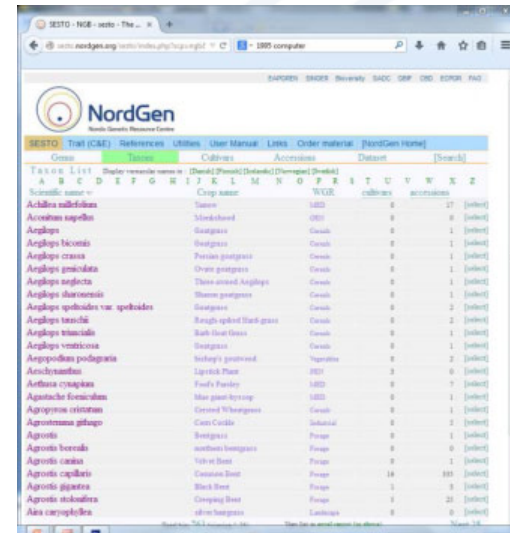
SESTO - NGB - sesto - The ... ×

sesto.nordgen.org/sesto/index.php?scp=ngb&... 1995 computer

EAPGREN SINGER Bioversity SADC GBIF OBD ECPGR FAQ

NordGen
Nordic Genetic Resource Centre

SESTO Trait (C&E) References Utilities User Manual Links Order material [NordGen Home]

Genus | Taxon | Cultivars | Accessions | Dataset | [Search]

Taxon List Display vernacular names in: [Danish] [Finnish] [Icelandic] [Norwegian] [Swedish]

A B C D E F G H I J K L M N O P R S T U V W X Z

| Scientific name | Crop name | WGR | cultivars | accessions | |
|---|---|---|---|---|---|
| Achillea millefolium | Yarrow | MED | 0 | 17 | [select] |
| Aconitum napellus | Monkshood | ORN | 0 | 1 | [select] |
| Aegilops | Goatgrass | Cereals | 0 | 1 | [select] |
| Aegilops bicornis | Goatgrass | Cereals | 0 | 1 | [select] |
| Aegilops crassa | Persian goatgrass | Cereals | 0 | 1 | [select] |
| Aegilops geniculata | Ovate goatgrass | Cereals | 0 | 1 | [select] |
| Aegilops neglecta | Three-awned Aegilops | Cereals | 0 | 1 | [select] |
| Aegilops sharonensis | Sharon goatgrass | Cereals | 0 | 1 | [select] |
| Aegilops speltoides var. speltoides | Goatgrass | Cereals | 0 | 2 | [select] |
| Aegilops tauschii | Rough-spiked Hard-grass | Cereals | 0 | 2 | [select] |
| Aegilops triuncialis | Barb Goat Grass | Cereals | 0 | 1 | [select] |
| Aegilops ventricosa | Goatgrass | Cereals | 0 | 1 | [select] |
| Aegopodium podagraria | bishop's goutweed | Vegetables | 0 | 2 | [select] |
| Aeschynanthus | Lipstick Plant | ORN | 3 | 0 | [select] |
| Aethusa cynapium | Fool's Parsley | MED | 0 | 7 | [select] |
| Agastache foeniculum | blue giant hyssop | MED | 0 | 1 | [select] |
| Agropyron cristatum | Crested Wheatgrass | Cereals | 0 | 1 | [select] |
| Agrostemma githago | Corn Cockle | Industrial | 0 | 2 | [select] |
| Agrostis | Bentgrass | Forage | 0 | 1 | [select] |
| Agrostis borealis | northern bentgrass | Forage | 0 | 0 | [select] |
| Agrostis canina | Velvet Bent | Forage | 0 | 3 | [select] |
| Agrostis capillaris | Common Bent | Forage | 16 | 103 | [select] |
| Agrostis gigantea | Black Bent | Forage | 1 | 8 | [select] |
| Agrostis stolonifera | Creeping Bent | Forage | 1 | 20 | [select] |
| Aira caryophyllea | silver hairgrass | Landscape | 0 | 0 | [select] |

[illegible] Next 25